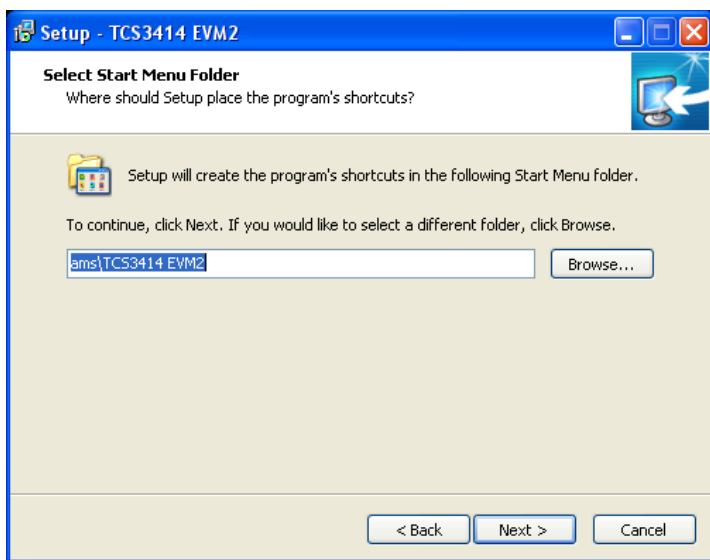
Setup - TCS3414 EVM2

Select Start Menu Folder

Where should Setup place the program's shortcuts?

Setup will create the program's shortcuts in the following Start Menu folder.

To continue, click Next. If you would like to select a different folder, click Browse.

ams\TCS3414 EVM2

Browse...

< Back

Next >

Cancel